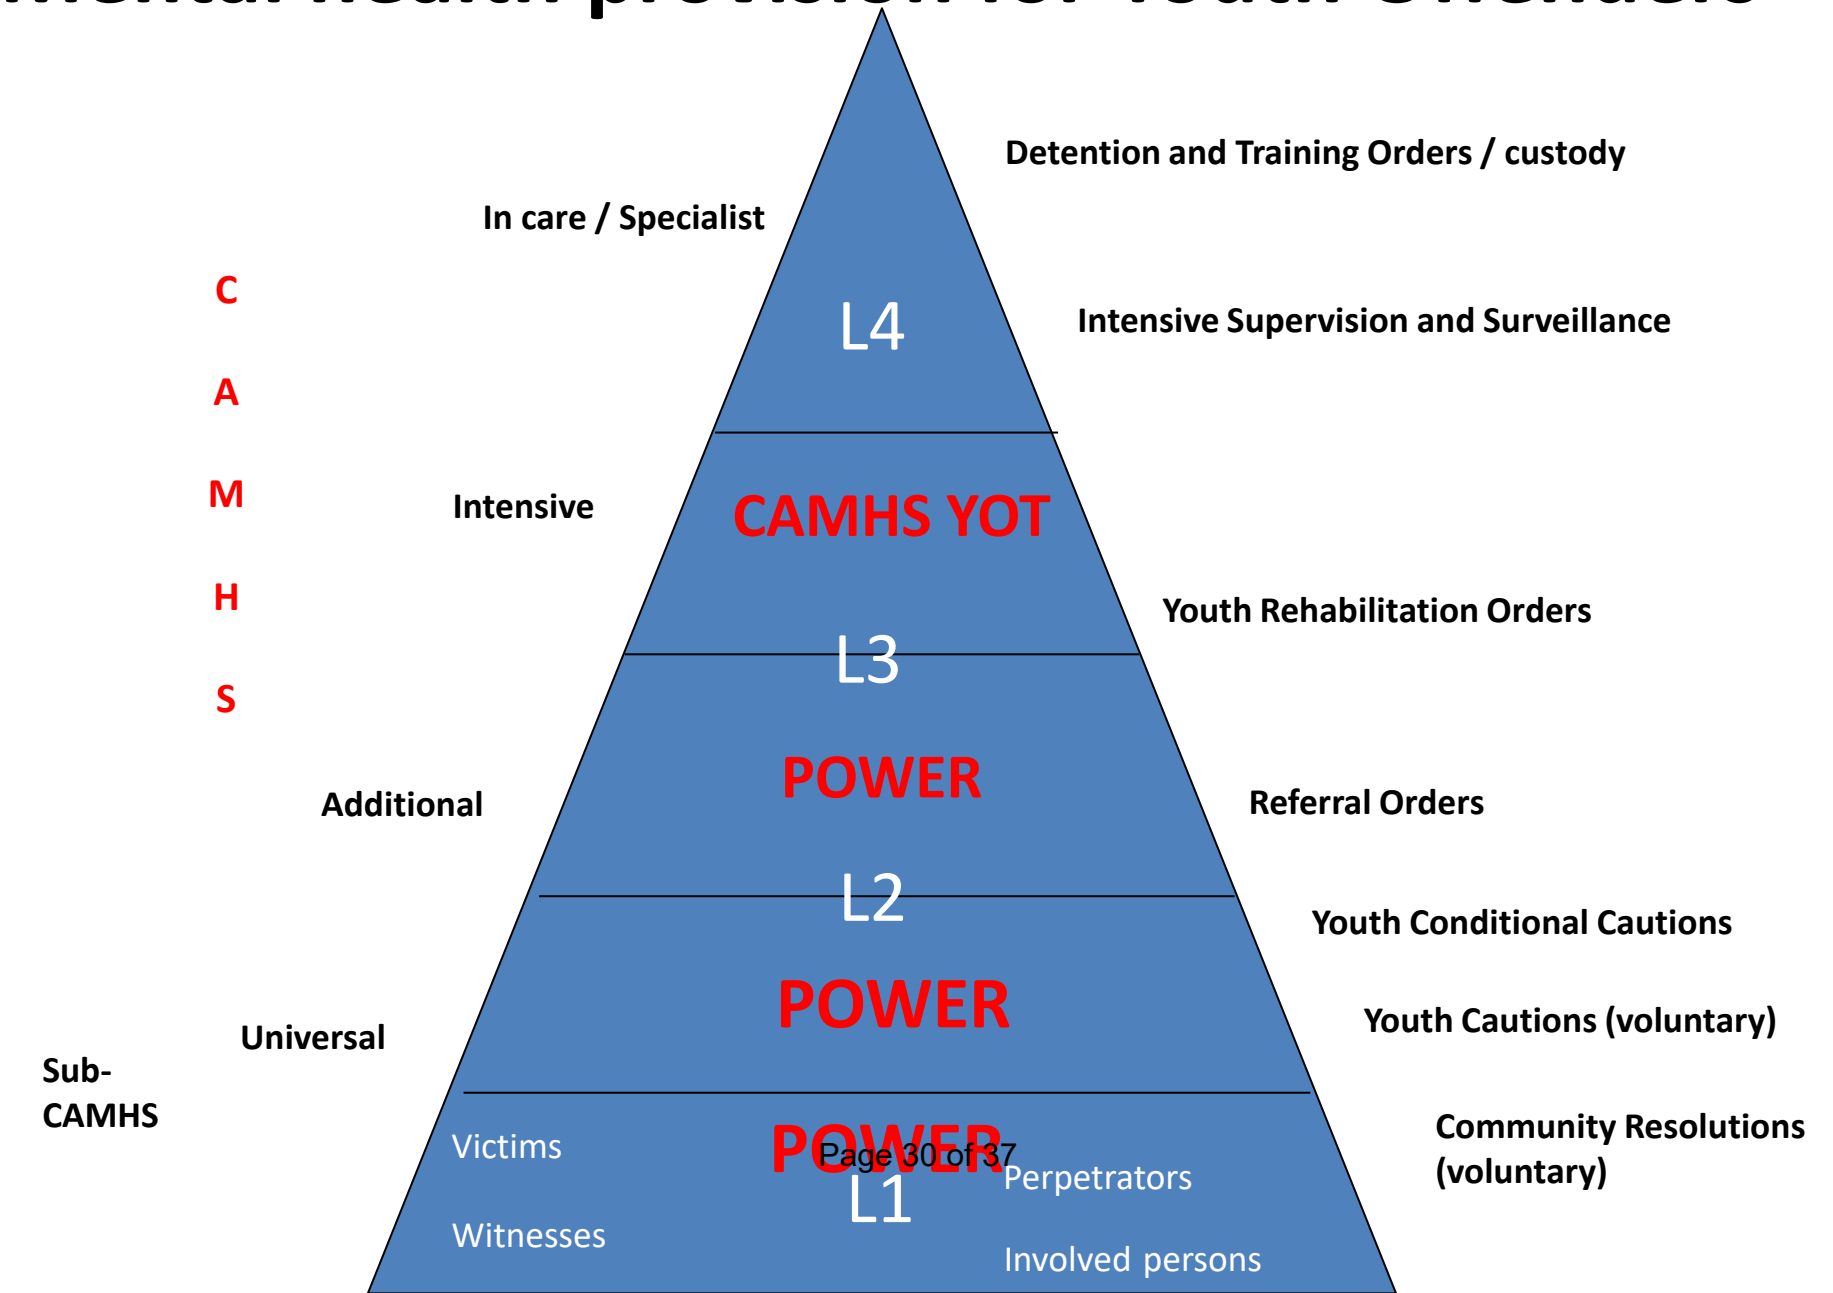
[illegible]

Detention and Training Orders / custody

In care / Specialist

C

A

M

H

S

L4

Intensive Supervision and Surveillance

Intensive

CAMHS YOT

Youth Rehabilitation Orders

L3

POWER

Additional

Referral Orders

L2

Youth Conditional Cautions

POWER

Universal

Youth Cautions (voluntary)

Sub-CAMHS

Victims

POWER

Page 30 of 37

Perpetrators

Community Resolutions (voluntary)

L1

Witnesses

Involved persons